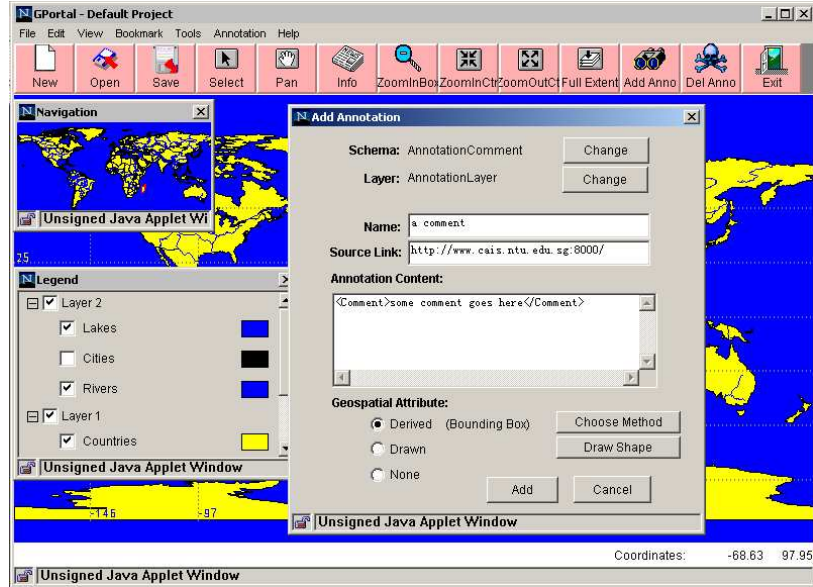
GPortal - Default Project

File Edit View Bookmark Tools Annotation Help

New Open Save Select Pan Info ZoomInBox ZoomInCtr ZoomOutCtr Full Extent Add Anno Del Anno Exit

Navigation

Unsigned Java Applet Wi

25

Legend

Layer 2

Lakes

Cities

Rivers

Layer 1

Countries

Unsigned Java Applet Window

-146 -97

Add Annotation

Schema: AnnotationComment Change

Layer: AnnotationLayer Change

Name: a comment

Source Link: http://www.cais.ntu.edu.sg:8000/

Annotation Content:

<Comment>some comment goes here</Comment>

Geospatial Attribute:

Derived (Bounding Box) Choose Method

Drawn Draw Shape

None

Add Cancel

Unsigned Java Applet Window

Coordinates: -68.63 97.95

Unsigned Java Applet Window